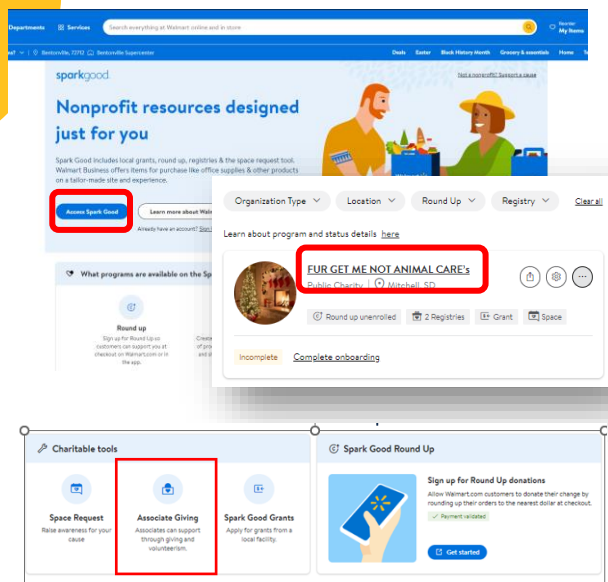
Departments Services Search everything at Walmart online and in store Reorder My Items

Bentonville, 72712 Bentonville Supercenter Deals Easter Black History Month Grocery & essentials Home

sparkgood

Not a nonprofit? Support a cause

Nonprofit resources designed just for you

Spark Good includes local grants, round up, registries & the space request tool. Walmart Business offers items for purchase like office supplies & other products on a tailor-made site and experience.

Access Spark Good

Learn more about Wal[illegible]

Already have an account? Sign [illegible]

What programs are available on the Sp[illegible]

Round up

Sign up for Round Up so customers can support you at checkout on Walmart.com or in the app.

Organization Type Location Round Up Registry Clear all

Learn about program and status details here

FUR GET ME NOT ANIMAL CARE's

Public Charity | Mitchell, SD

Round up unenrolled 2 Registries Grant Space

Incomplete Complete onboarding

Charitable tools

Space Request
Raise awareness for your cause

Associate Giving
Associates can support through giving and volunteerism.

Spark Good Grants
Apply for grants from a local facility.

Spark Good Round Up

Sign up for Round Up donations
Allow Walmart.com customers to donate their change by rounding up their orders to the nearest dollar at checkout.

Payment validated

Get started